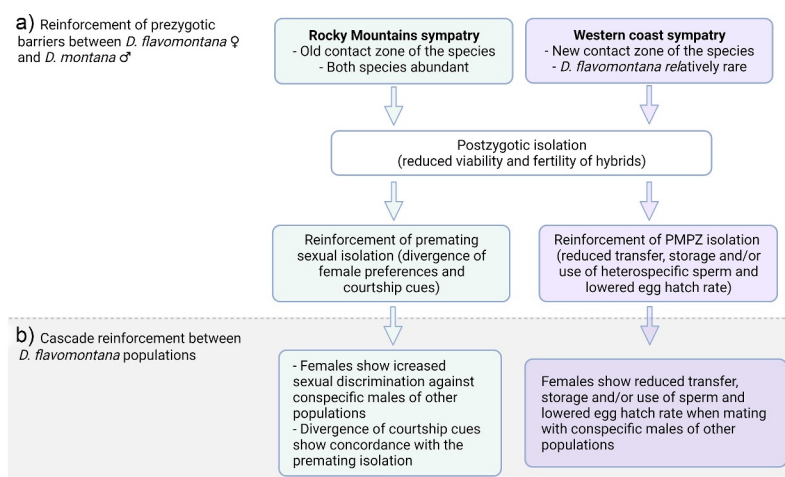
a) Reinforcement of prezygotic barriers between D. flavomontana ♀ and D. montana ♂

Rocky Mountains sympatry
- Old contact zone of the species
- Both species abundant

Western coast sympatry
- New contact zone of the species
- D. flavomontana relatively rare

Postzygotic isolation
(reduced viability and fertility of hybrids)

Reinforcement of premating sexual isolation (divergence of female preferences and courtship cues)

Reinforcement of PMPZ isolation (reduced transfer, storage and/or use of heterospecific sperm and lowered egg hatch rate)

b) Cascade reinforcement between D. flavomontana populations

- Females show icreased sexual discrimination against conspecific males of other populations
- Divergence of courtship cues show concordance with the premating isolation

Females show reduced transfer, storage and/or use of sperm and lowered egg hatch rate when mating with conspecific males of other populations